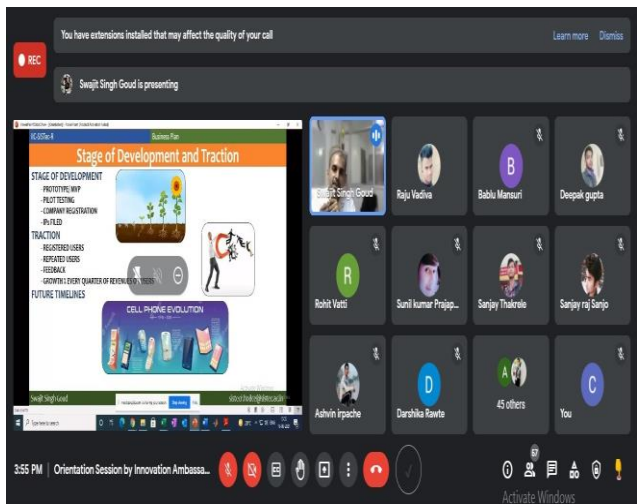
You have extensions installed that may affect the quality of your call

Learn more Dismiss

REC

Swajit Singh Goud is presenting

IIC-EDITion-R

Business Plan

Stage of Development and Traction

STAGE OF DEVELOPMENT
- PROTOTYPE/ MVP
- PILOT TESTING
- COMPANY REGISTRATION
- IPs FILED

TRACTION
- REGISTERED USERS
- REPEATED USERS
- FEEDBACK
- GROWTH ( EVERY QUARTER OF REVENUE / USERS

FUTURE TIMELINES

CELL PHONE EVOLUTION

Swajit Singh Goud

Stop sharing

Swajit Singh Goud

Raju Vadiva

B
Bablu Mansuri

Deepak gupta

R
Rohit Vatti

Sunil kumar Prajap...

Sanjay Thakrele

Sanjay raj Sanjo

Ashvin irpache

D
Darshika Rawte

A
45 others

C
You

3:55 PM | Orientation Session by Innovation Ambassa...

57

Activate Windows